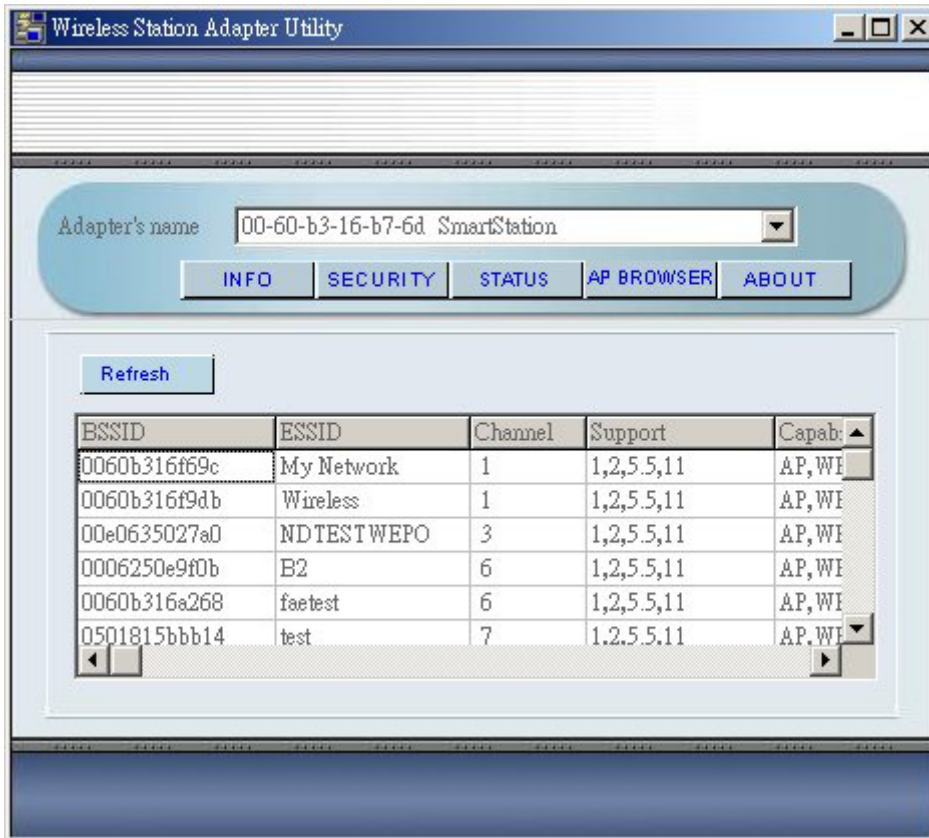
Wireless Station Adapter Utility

Adapter's name 00-60-b3-16-b7-6d SmartStation

INFO SECURITY STATUS AP BROWSER ABOUT

Refresh

| BSSID | ESSID | Channel | Support | Capab: |
|---|---|---|---|---|
| 0060b316f69c | My Network | 1 | 1,2,5.5,11 | AP,WI |
| 0060b316f9db | Wireless | 1 | 1,2,5.5,11 | AP,WI |
| 00e0635027a0 | NDTESTWEPO | 3 | 1,2,5.5,11 | AP,WI |
| 0006250e9f0b | B2 | 6 | 1,2,5.5,11 | AP,WI |
| 0060b316a268 | faetest | 6 | 1,2,5.5,11 | AP,WI |
| 0501815bbb14 | test | 7 | 1,2,5.5,11 | AP,WI |